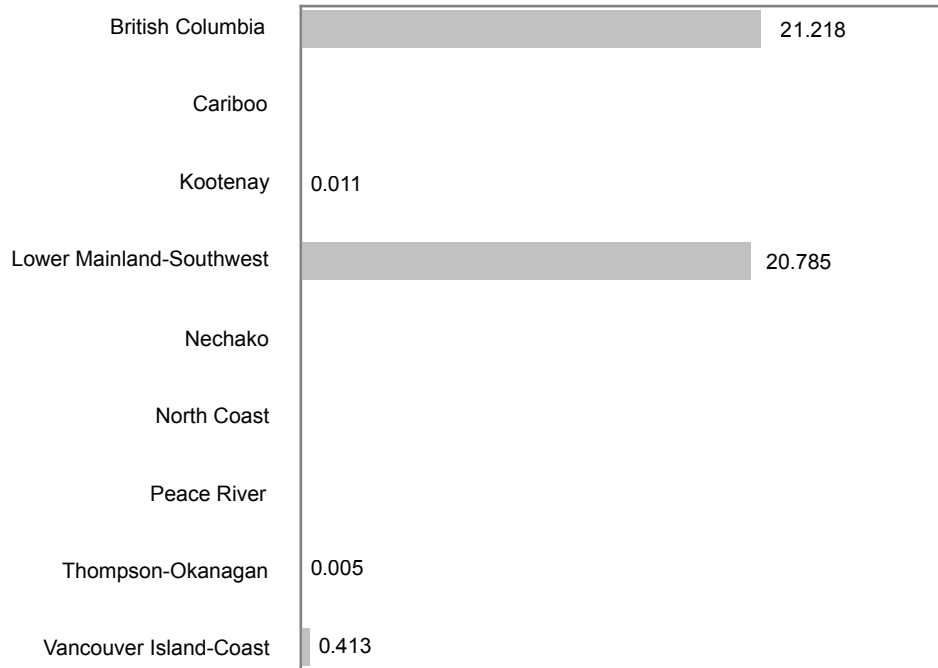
| | |
|---|---|
| British Columbia | 21.218 |
| Cariboo | |
| Kootenay | 0.011 |
| Lower Mainland-Southwest | 20.785 |
| Nechako | |
| North Coast | |
| Peace River | |
| Thompson-Okanagan | 0.005 |
| Vancouver Island-Coast | 0.413 |